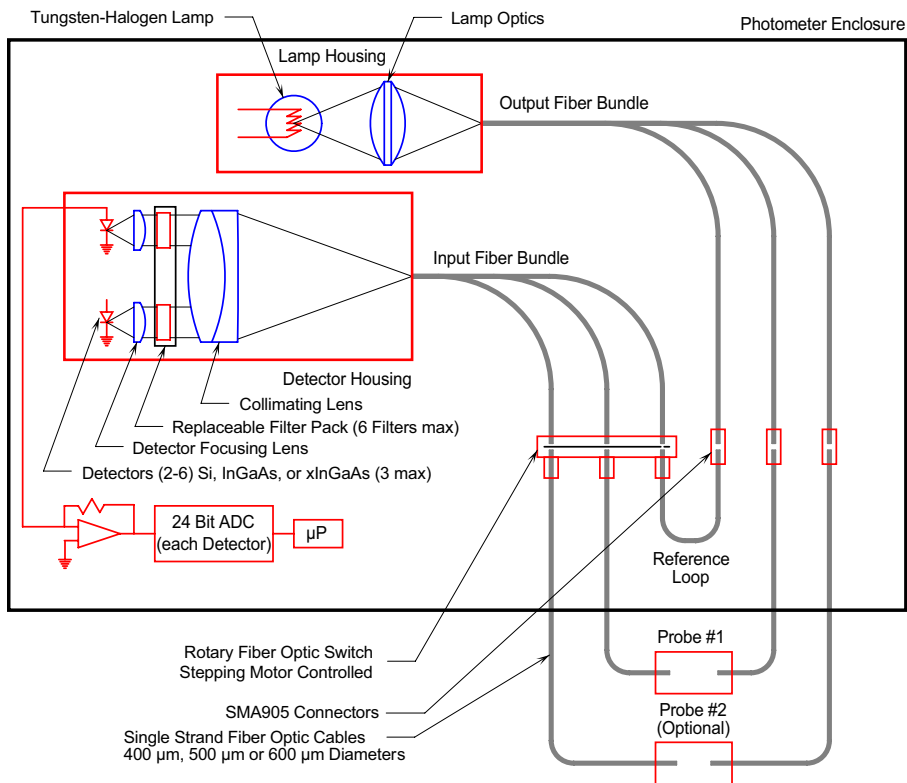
Tungsten-Halogen Lamp

Lamp Optics

Photometer Enclosure

Lamp Housing

Output Fiber Bundle

Input Fiber Bundle

Detector Housing

Collimating Lens

Replaceable Filter Pack (6 Filters max)

Detector Focusing Lens

Detectors (2-6) Si, InGaAs, or xInGaAs (3 max)

24 Bit ADC (each Detector)

μP

Reference Loop

Probe #1

Probe #2 (Optional)

Rotary Fiber Optic Switch Stepping Motor Controlled

SMA905 Connectors

Single Strand Fiber Optic Cables 400 μm, 500 μm or 600 μm Diameters